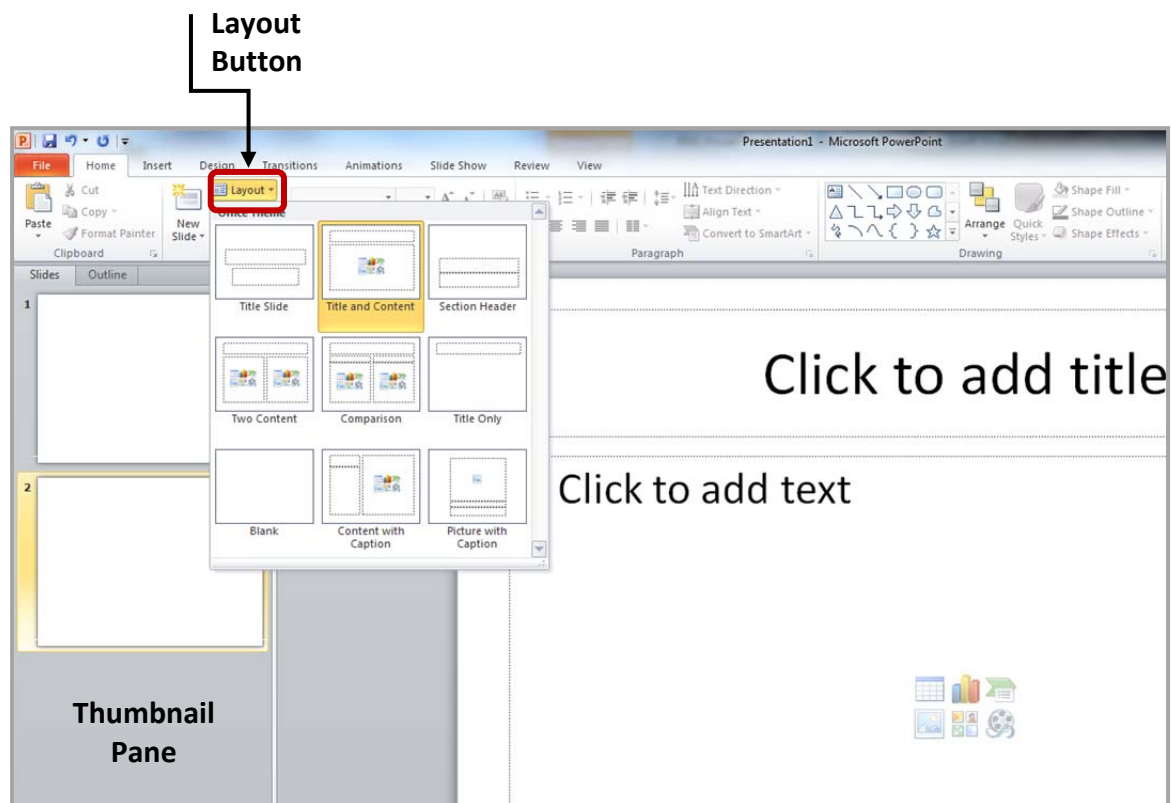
Layout Button

Presentation1 - Microsoft PowerPoint

File Home Insert Design Transitions Animations Slide Show Review View

Cut
Copy
Paste
Format Painter
Clipboard

New Slide

Layout

Office Theme

Title Slide
Title and Content
Section Header
Two Content
Comparison
Title Only
Blank
Content with Caption
Picture with Caption

Text Direction
Align Text
Convert to SmartArt
Paragraph

Arrange
Quick Styles
Shape Fill
Shape Outline
Shape Effects
Drawing

Slides Outline

1
2

Click to add title

Click to add text

Thumbnail Pane